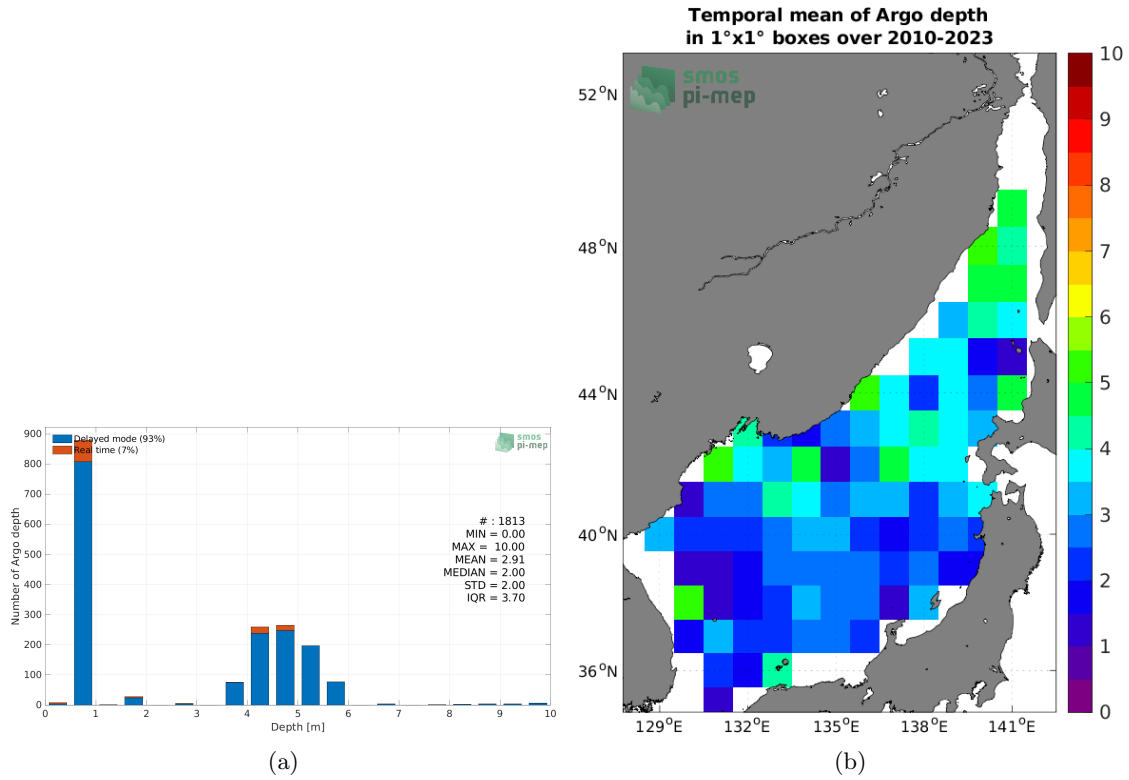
900
800
700
600
500
400
300
200
100
0
Number of Argo depth
Delayed mode (93%)
Real time (7%)
smos pi-mep
# : 1813
MIN = 0.00
MAX = 10.00
MEAN = 2.91
MEDIAN = 2.00
STD = 2.00
IQR = 3.70
0 1 2 3 4 5 6 7 8 9 10
Depth [m]
(a)

Temporal mean of Argo depth
in 1°x1° boxes over 2010-2023
smos pi-mep
$52^oN$
$48^oN$
$44^oN$
$40^oN$
$36^oN$
$129^oE$ $132^oE$ $135^oE$ $138^oE$ $141^oE$
10
9
8
7
6
5
4
3
2
1
0
(b)